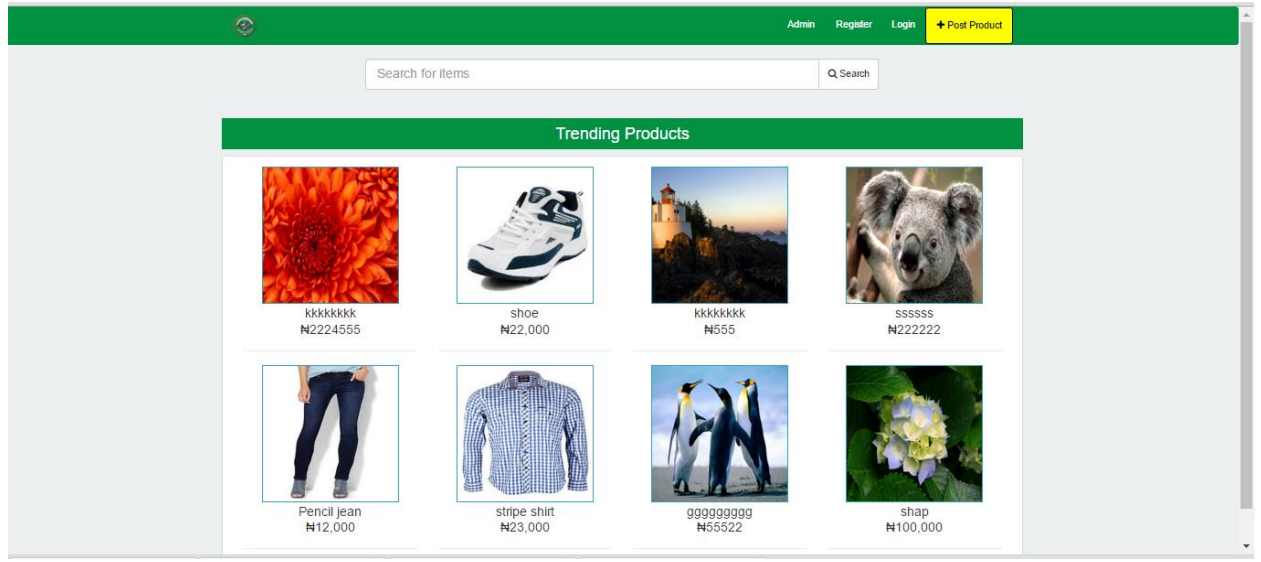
Admin Register Login + Post Product

Search for items Search

Trending Products

kkkkkkkk
₦2224555

shoe
₦22,000

kkkkkkkk
₦555

ssssss
₦222222

Pencil jean
₦12,000

stripe shirt
₦23,000

ggggggggg
₦55522

shap
₦100,000